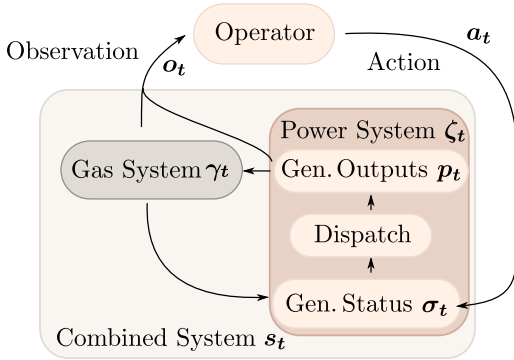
Operator

Observation $\boldsymbol{o_t}$

$\boldsymbol{a_t}$

Action

Power System $\boldsymbol{\zeta_t}$

Gas System $\boldsymbol{\gamma_t}$

Gen. Outputs $\boldsymbol{p_t}$

Dispatch

Gen. Status $\boldsymbol{\sigma_t}$

Combined System $\boldsymbol{s_t}$